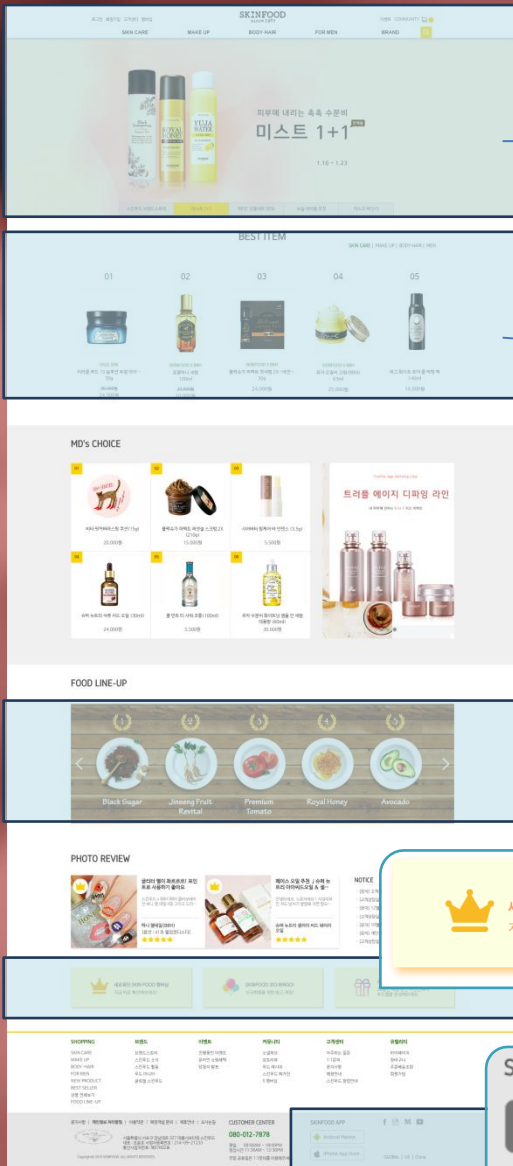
SKINFOOD

SKIN CARE MAKE UP BODY·HAIR FOR MEN BRAND

피부에 내리는 촉촉 수분비

미스트 1+1

1.16 ~ 1.23

BEST ITEM

SKIN CARE | MAKE UP | BODY·HAIR | MEN

01 02 03 04 05

MD's CHOICE

트러플 에이지 디파잉 라인

FOOD LINE-UP

Black Sugar

Jinseng Fruit Revital

Premium Tomato

Royal Honey

Avocado

PHOTO REVIEW

NOTICE

SHOPPING

CUSTOMER CENTER

080-012-7878

SKINFOOD APP

Android Market

iPhone App Store